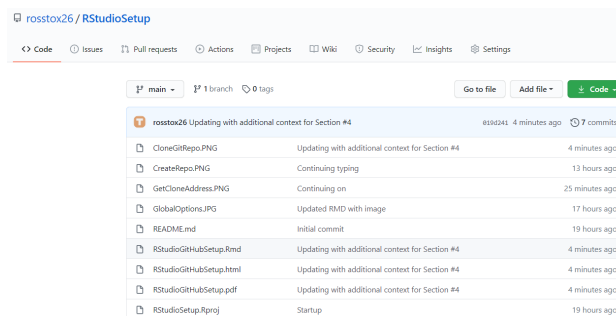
rosstox26 / RStudioSetup

Code Issues Pull requests Actions Projects Wiki Security Insights Settings

main 1 branch 0 tags

Go to file Add file Code

rosstox26 Updating with additional context for Section #4 819d241 4 minutes ago 7 commits

| | | |
|---|---|---|
| CloneGitRepo.PNG | Updating with additional context for Section #4 | 4 minutes ago |
| CreateRepo.PNG | Continuing typing | 13 hours ago |
| GetCloneAddress.PNG | Continuing on | 25 minutes ago |
| GlobalOptions.JPG | Updated RMD with image | 17 hours ago |
| README.md | Initial commit | 19 hours ago |
| RStudioGitHubSetup.Rmd | Updating with additional context for Section #4 | 4 minutes ago |
| RStudioGitHubSetup.html | Updating with additional context for Section #4 | 4 minutes ago |
| RStudioGitHubSetup.pdf | Updating with additional context for Section #4 | 4 minutes ago |
| RStudioSetup.Rproj | Startup | 19 hours ago |